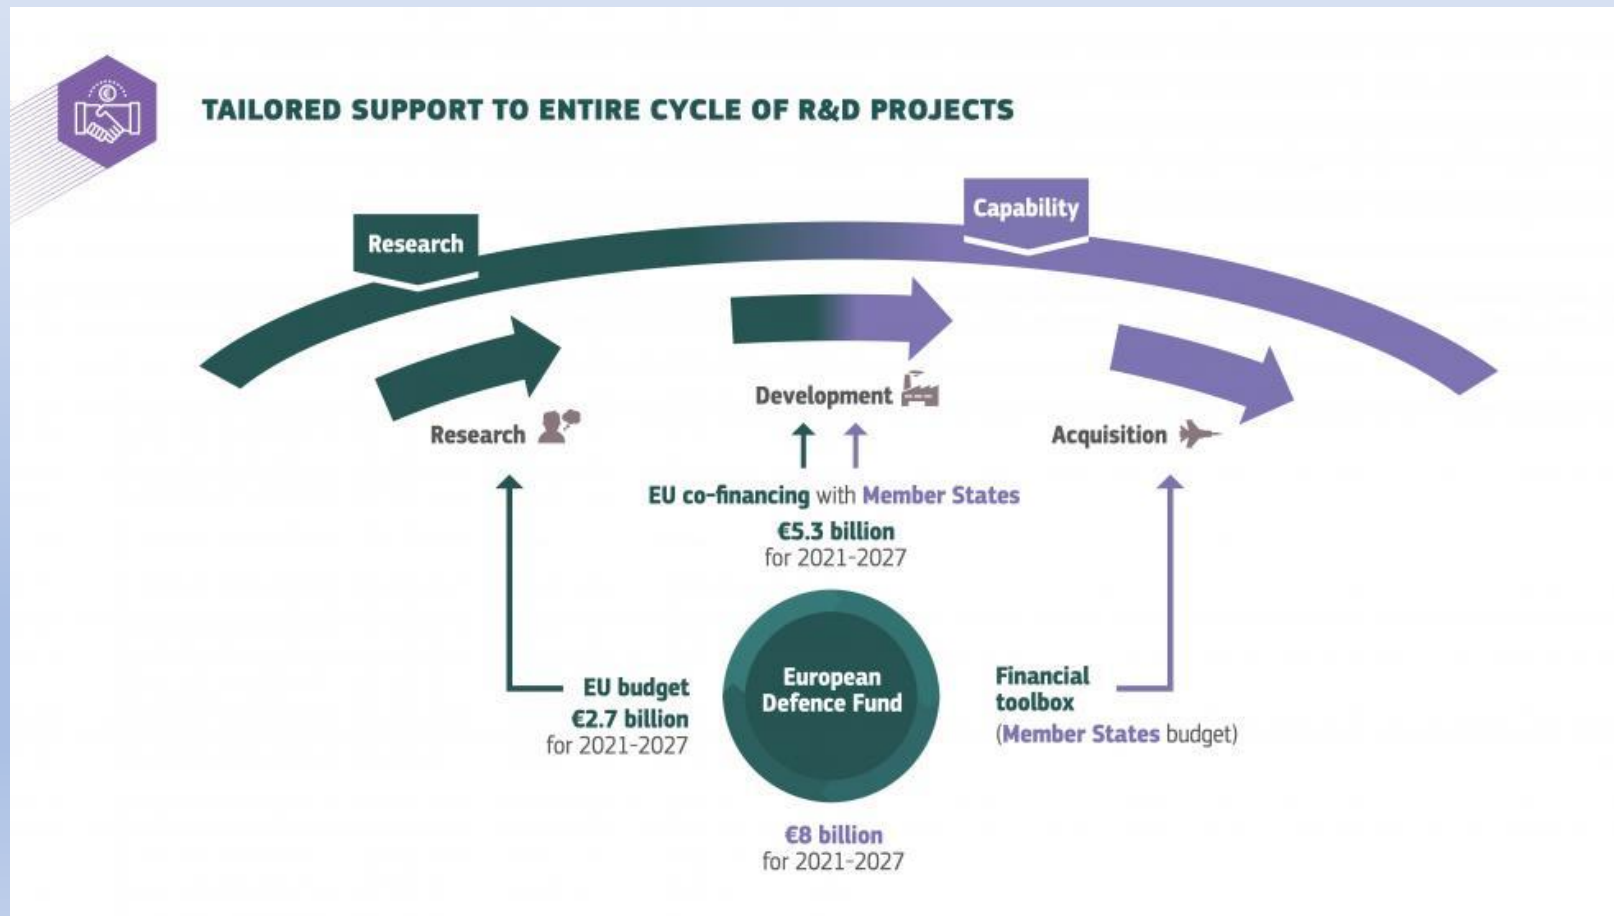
TAILORED SUPPORT TO ENTIRE CYCLE OF R&D PROJECTS

Research

Capability

Research

Development

Acquisition

EU co-financing with Member States

€5.3 billion
for 2021-2027

EU budget
€2.7 billion
for 2021-2027

European Defence Fund

Financial toolbox
(Member States budget)

€8 billion
for 2021-2027